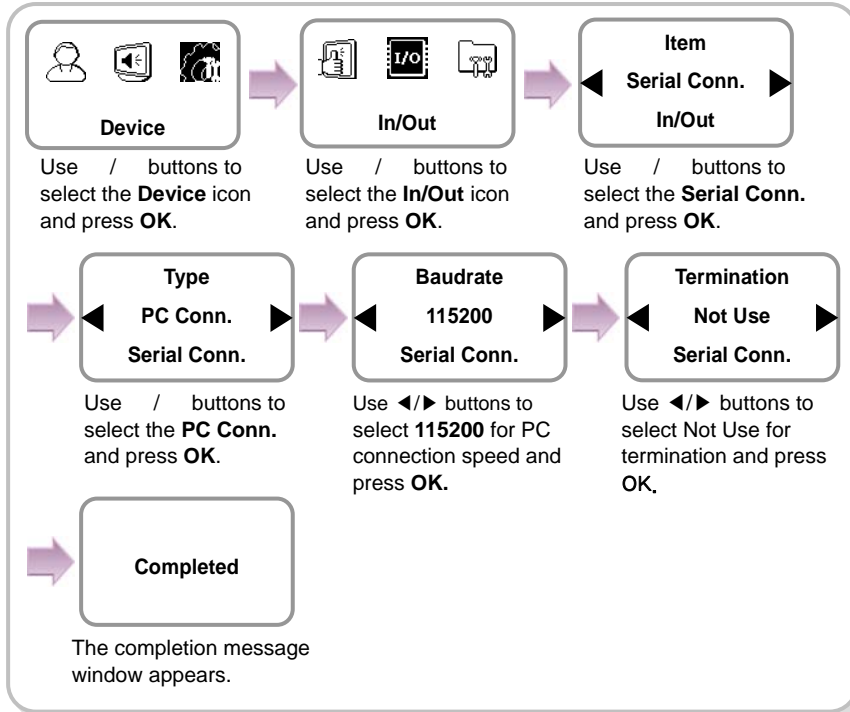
Device

Use / buttons to select the **Device** icon and press **OK**.

I/O

In/Out

Use / buttons to select the **In/Out** icon and press **OK**.

Item

Serial Conn.

In/Out

Use / buttons to select the **Serial Conn.** and press **OK**.

Type

PC Conn.

Serial Conn.

Use / buttons to select the **PC Conn.** and press **OK**.

Baudrate

115200

Serial Conn.

Use ◀/▶ buttons to select **115200** for PC connection speed and press **OK.**

Termination

Not Use

Serial Conn.

Use ◀/▶ buttons to select Not Use for termination and press OK.

Completed

The completion message window appears.